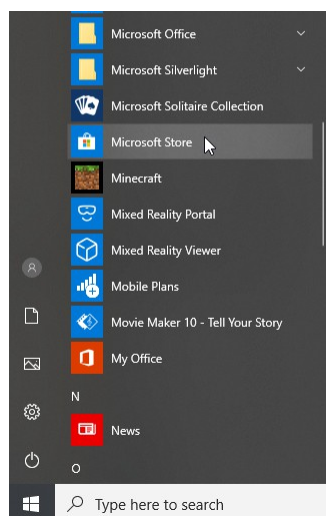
Microsoft Office
Microsoft Silverlight
Microsoft Solitaire Collection
Microsoft Store
Minecraft
Mixed Reality Portal
Mixed Reality Viewer
Mobile Plans
Movie Maker 10 - Tell Your Story
My Office
N
News
O
Type here to search